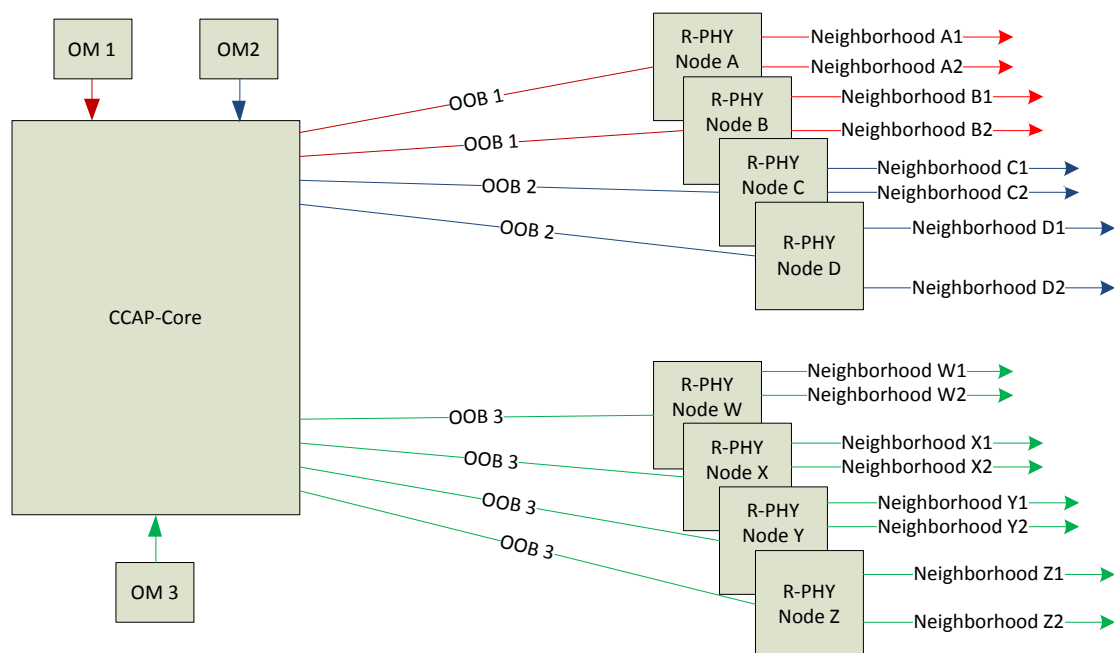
OM 1

OM2

CCAP-Core

OM 3

OOB 1

OOB 1

OOB 2

OOB 2

OOB 3

OOB 3

OOB 3

OOB 3

R-PHY Node A

Neighborhood A1

Neighborhood A2

R-PHY Node B

Neighborhood B1

Neighborhood B2

R-PHY Node C

Neighborhood C1

Neighborhood C2

R-PHY Node D

Neighborhood D1

Neighborhood D2

R-PHY Node W

Neighborhood W1

Neighborhood W2

R-PHY Node X

Neighborhood X1

Neighborhood X2

R-PHY Node Y

Neighborhood Y1

Neighborhood Y2

R-PHY Node Z

Neighborhood Z1

Neighborhood Z2